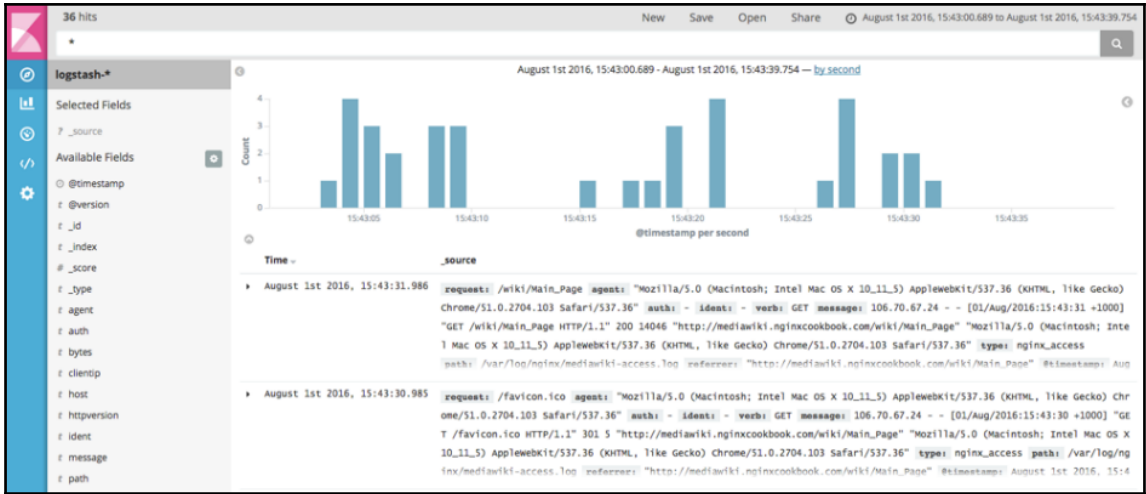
36 hits

New Save Open Share August 1st 2016, 15:43:00.689 to August 1st 2016, 15:43:39.754

*

logstash-*

Selected Fields

? _source

Available Fields

@timestamp
t @version
t _id
t _index
# _score
t _type
t agent
t auth
t bytes
t clientip
t host
t httpversion
t ident
t message
t path

August 1st 2016, 15:43:00.689 - August 1st 2016, 15:43:39.754 — by second

Count

4
3
2
1
0

15:43:05 15:43:10 15:43:15 15:43:20 15:43:25 15:43:30 15:43:35

@timestamp per second

Time _source

August 1st 2016, 15:43:31.986 request: /wiki/Main_Page agent: "Mozilla/5.0 (Macintosh; Intel Mac OS X 10_11_5) AppleWebKit/537.36 (KHTML, like Gecko) Chrome/51.0.2704.103 Safari/537.36" auth: - ident: - verb: GET message: 106.70.67.24 - - [01/Aug/2016:15:43:31 +1000] "GET /wiki/Main_Page HTTP/1.1" 200 14046 "http://mediawiki.nginxcookbook.com/wiki/Main_Page" "Mozilla/5.0 (Macintosh; Intel Mac OS X 10_11_5) AppleWebKit/537.36 (KHTML, like Gecko) Chrome/51.0.2704.103 Safari/537.36" type: nginx_access path: /var/log/nginx/mediawiki-access.log referrer: "http://mediawiki.nginxcookbook.com/wiki/Main_Page" @timestamp: Aug

August 1st 2016, 15:43:30.985 request: /favicon.ico agent: "Mozilla/5.0 (Macintosh; Intel Mac OS X 10_11_5) AppleWebKit/537.36 (KHTML, like Gecko) Chrome/51.0.2704.103 Safari/537.36" auth: - ident: - verb: GET message: 106.70.67.24 - - [01/Aug/2016:15:43:30 +1000] "GET /favicon.ico HTTP/1.1" 301 5 "http://mediawiki.nginxcookbook.com/wiki/Main_Page" "Mozilla/5.0 (Macintosh; Intel Mac OS X 10_11_5) AppleWebKit/537.36 (KHTML, like Gecko) Chrome/51.0.2704.103 Safari/537.36" type: nginx_access path: /var/log/nginx/mediawiki-access.log referrer: "http://mediawiki.nginxcookbook.com/wiki/Main_Page" @timestamp: August 1st 2016, 15:4